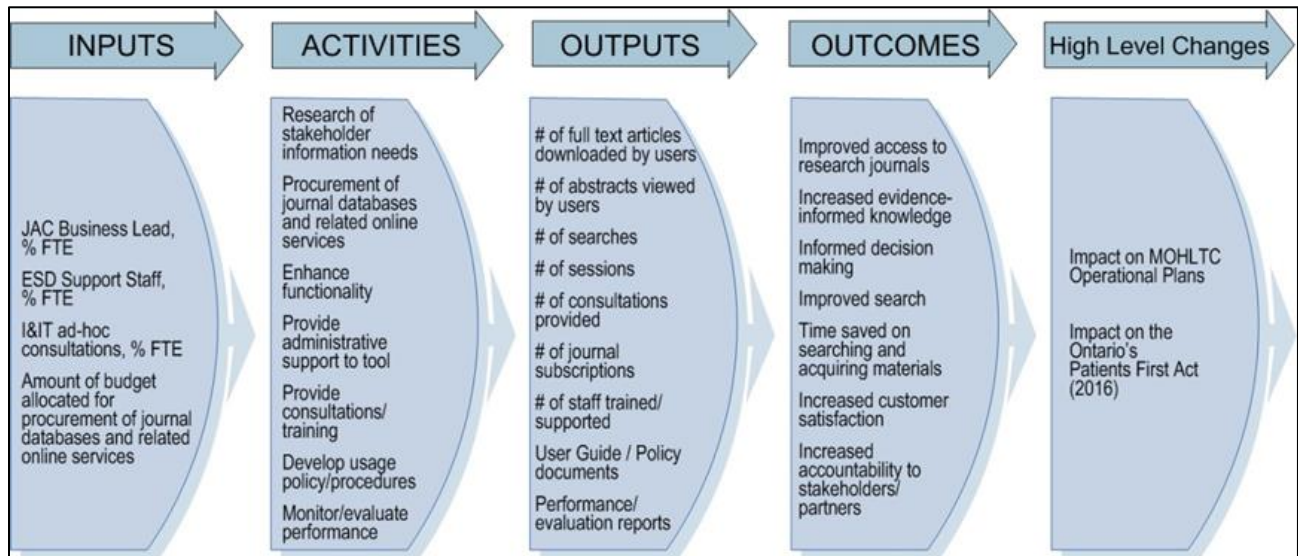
INPUTS

JAC Business Lead, % FTE

ESD Support Staff, % FTE

I&IT ad-hoc consultations, % FTE

Amount of budget allocated for procurement of journal databases and related online services

ACTIVITIES

Research of stakeholder information needs

Procurement of journal databases and related online services

Enhance functionality

Provide administrative support to tool

Provide consultations/ training

Develop usage policy/procedures

Monitor/evaluate performance

OUTPUTS

# of full text articles downloaded by users

# of abstracts viewed by users

# of searches

# of sessions

# of consultations provided

# of journal subscriptions

# of staff trained/ supported

User Guide / Policy documents

Performance/ evaluation reports

OUTCOMES

Improved access to research journals

Increased evidence-informed knowledge

Informed decision making

Improved search

Time saved on searching and acquiring materials

Increased customer satisfaction

Increased accountability to stakeholders/ partners

High Level Changes

Impact on MOHLTC Operational Plans

Impact on the Ontario's Patients First Act (2016)